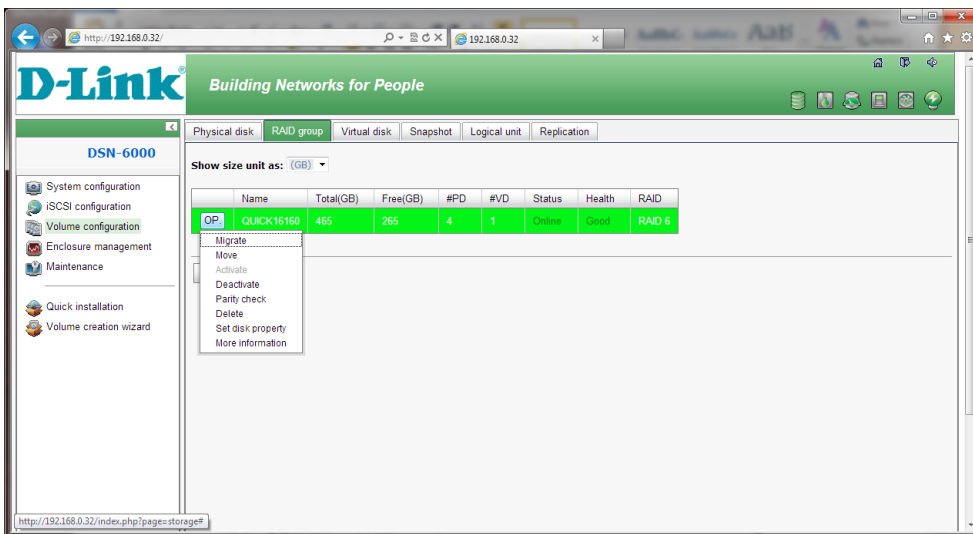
http://192.168.0.32/

192.168.0.32

D-Link

Building Networks for People

DSN-6000

System configuration
iSCSI configuration
Volume configuration
Enclosure management
Maintenance

Quick installation
Volume creation wizard

Physical disk | RAID group | Virtual disk | Snapshot | Logical unit | Replication

Show size unit as: (GB)

| | Name | Total(GB) | Free(GB) | #PD | #VD | Status | Health | RAID |
|---|---|---|---|---|---|---|---|---|
| OP. | QUICK16160 | 465 | 265 | 4 | 1 | Online | Good | RAID 6 |

Migrate
Move
Activate
Deactivate
Parity check
Delete
Set disk property
More information

http://192.168.0.32/index.php?page=storage#